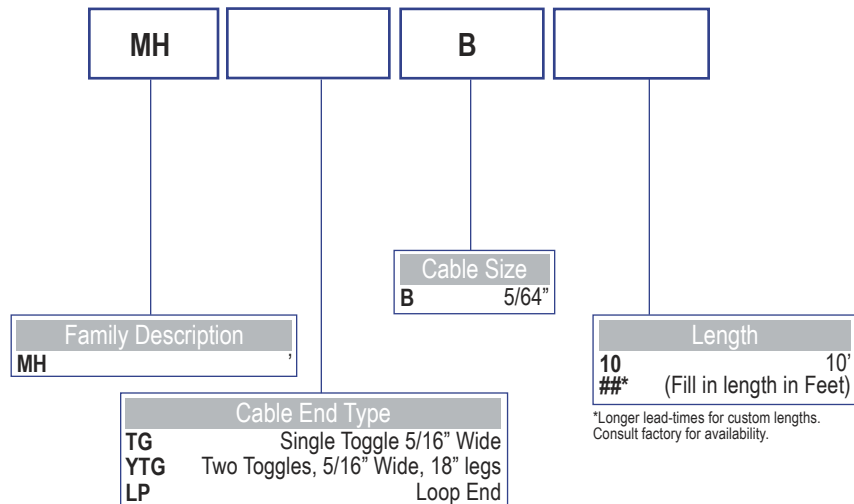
MH

B

Cable Size
B 5/64"

Family Description
MH '

Cable End Type
TG Single Toggle 5/16" Wide
YTG Two Toggles, 5/16" Wide, 18" legs
LP Loop End

Length
10 10'
##* (Fill in length in Feet)

*Longer lead-times for custom lengths. Consult factory for availability.